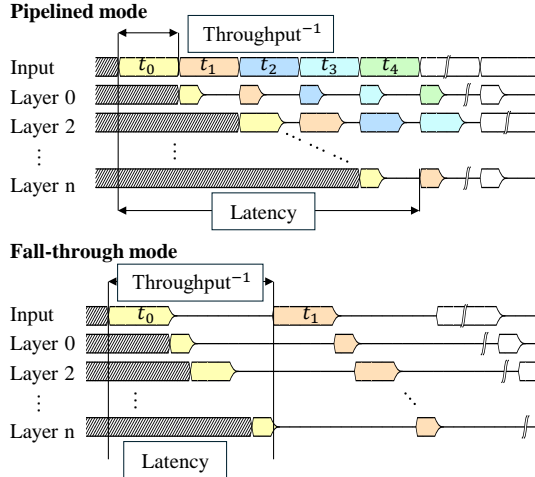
Pipelined mode

Throughput$^{-1}$

Input $t_0$ $t_1$ $t_2$ $t_3$ $t_4$

Layer 0

Layer 2

⋮

Layer n

Latency

Fall-through mode

Throughput$^{-1}$

Input $t_0$ $t_1$

Layer 0

Layer 2

⋮

Layer n

Latency